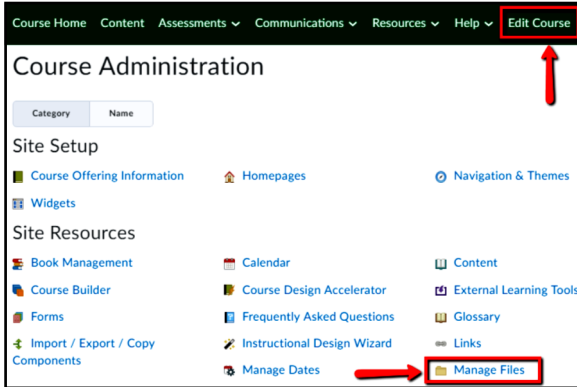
Course Home Content Assessments Communications Resources Help Edit Course

Course Administration

| Category | Name |
|---|---|

Site Setup

Course Offering Information
Homepages
Navigation & Themes
Widgets

Site Resources

Book Management
Calendar
Content
Course Builder
Course Design Accelerator
External Learning Tools
Forms
Frequently Asked Questions
Glossary
Import / Export / Copy Components
Instructional Design Wizard
Links
Manage Dates
Manage Files